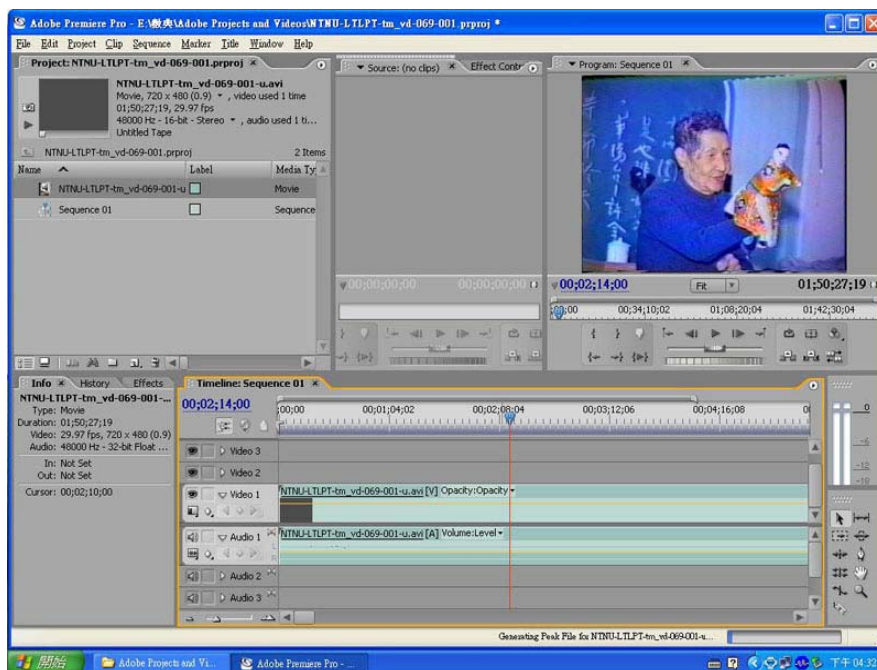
Adobe Premiere Pro - E:\教典\Adobe Projects and Videos\NTNU-LTLPT-tm_vd-069-001.prproj *

File Edit Project Clip Sequence Marker Title Window Help

Project: NTNU-LTLPT-tm_vd-069-001.prproj ×

NTNU-LTLPT-tm_vd-069-001-u.avi
Movie, 720 x 480 (0.9), video used 1 time
01;50;27;19, 29.97 fps
48000 Hz - 16-bit - Stereo, audio used 1 ti...
Untitled Tape

NTNU-LTLPT-tm_vd-069-001.prproj 2 Items

| Name | Label | Media Ty |
|---|---|---|
| NTNU-LTLPT-tm_vd-069-001-u | | Movie |
| Sequence 01 | | Sequence |

Source: (no clips) × Effect Contr

00;00;00;00 00;00;00;00

Program: Sequence 01 ×

00;02;14;00 Fit 01;50;27;19

00;00 00;34;10;02 01;08;20;04 01;42;30;04

Info × History Effects

NTNU-LTLPT-tm_vd-069-001-...
Type: Movie
Duration: 01;50;27;19
Video: 29.97 fps, 720 x 480 (0.9)
Audio: 48000 Hz - 32-bit Float ...
In: Not Set
Out: Not Set
Cursor: 00;02;10;00

Timeline: Sequence 01 ×

00;02;14;00

;00;00 00;01;04;02 00;02;08;04 00;03;12;06 00;04;16;08

Video 3
Video 2
Video 1 NTNU-LTLPT-tm_vd-069-001-u.avi [V] Opacity:Opacity
Audio 1 NTNU-LTLPT-tm_vd-069-001-u.avi [A] Volume:Level
Audio 2
Audio 3

0
-6
-12
-18

Generating Peak File for NTNU-LTLPT-tm_vd-069-001-u...

開始 Adobe Projects and Vi... Adobe Premiere Pro - ... 下午 04:32